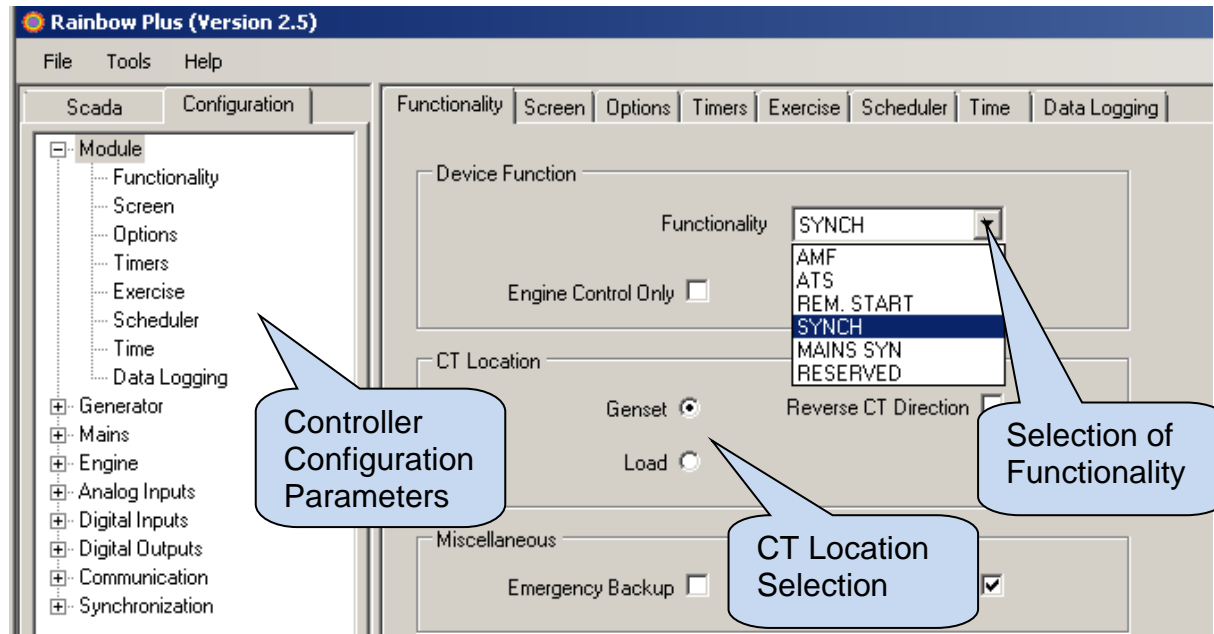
Rainbow Plus (Version 2.5)

File Tools Help

Scada Configuration

Module
Functionality
Screen
Options
Timers
Exercise
Scheduler
Time
Data Logging
Generator
Mains
Engine
Analog Inputs
Digital Inputs
Digital Outputs
Communication
Synchronization

Functionality | Screen | Options | Timers | Exercise | Scheduler | Time | Data Logging

Device Function

Functionality SYNCH

AMF
ATS
REM. START
SYNCH
MAINS SYN
RESERVED

Engine Control Only

CT Location

Genset

Reverse CT Direction

Load

Miscellaneous

Emergency Backup

Controller Configuration Parameters

Selection of Functionality

CT Location Selection